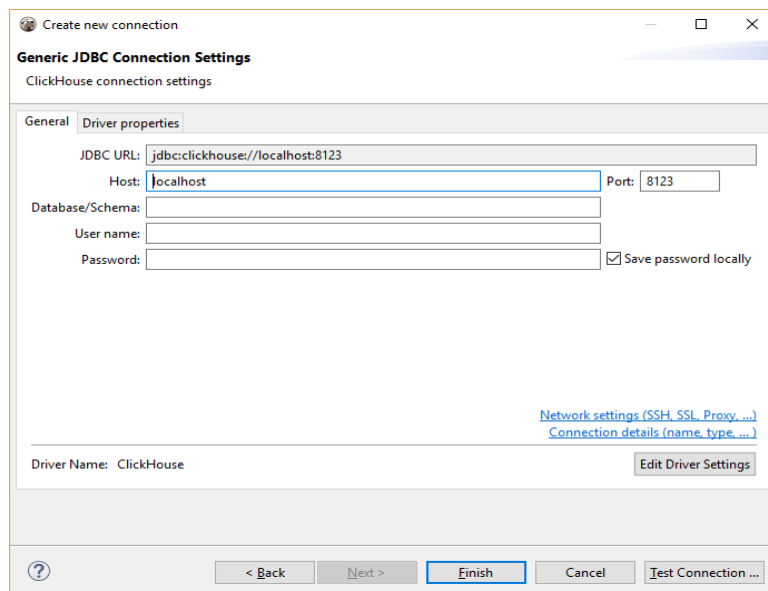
Create new connection

Generic JDBC Connection Settings

ClickHouse connection settings

General | Driver properties

JDBC URL: jdbc:clickhouse://localhost:8123

Host: localhost

Port: 8123

Database/Schema:

User name:

Password:

Save password locally

Network settings (SSH, SSL, Proxy, ...)

Connection details (name, type, ... )

Driver Name: ClickHouse

Edit Driver Settings

?

< Back

Next >

Finish

Cancel

Test Connection ...